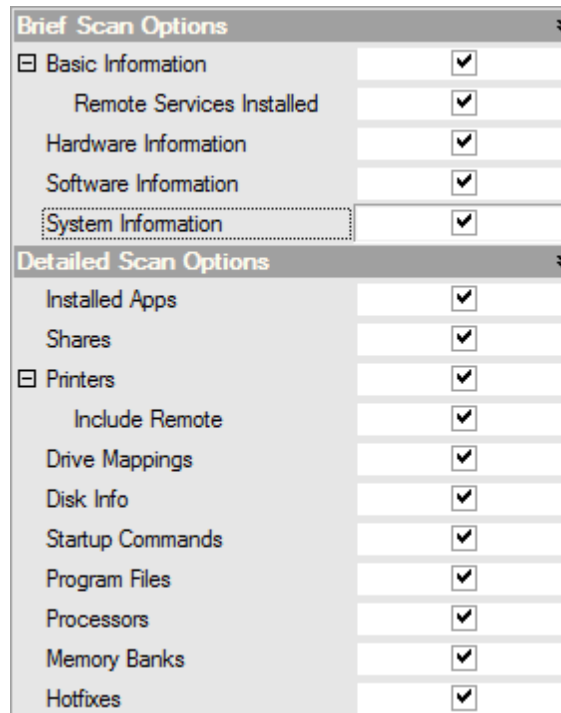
Brief Scan Options

⊟ Basic Information ☑

Remote Services Installed ☑

Hardware Information ☑

Software Information ☑

System Information ☑

Detailed Scan Options

Installed Apps ☑

Shares ☑

⊟ Printers ☑

Include Remote ☑

Drive Mappings ☑

Disk Info ☑

Startup Commands ☑

Program Files ☑

Processors ☑

Memory Banks ☑

Hotfixes ☑